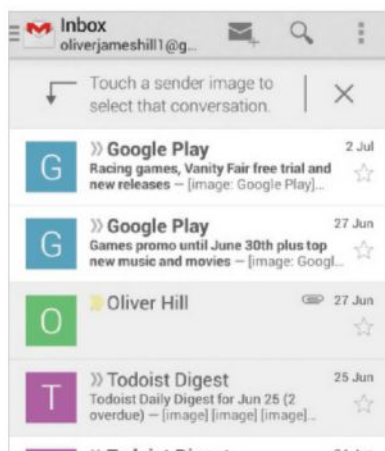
Inbox
oliverjameshill1@g...

Touch a sender image to select that conversation.

G
» Google Play
2 Jul
Racing games, Vanity Fair free trial and new releases — [image: Google Play]...

G
» Google Play
27 Jun
Games promo until June 30th plus top new music and movies — [image: Googl...

O
Oliver Hill
27 Jun

T
» Todoist Digest
25 Jun
Todoist Daily Digest for Jun 25 (2 overdue) — [image] [image] [image]...

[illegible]